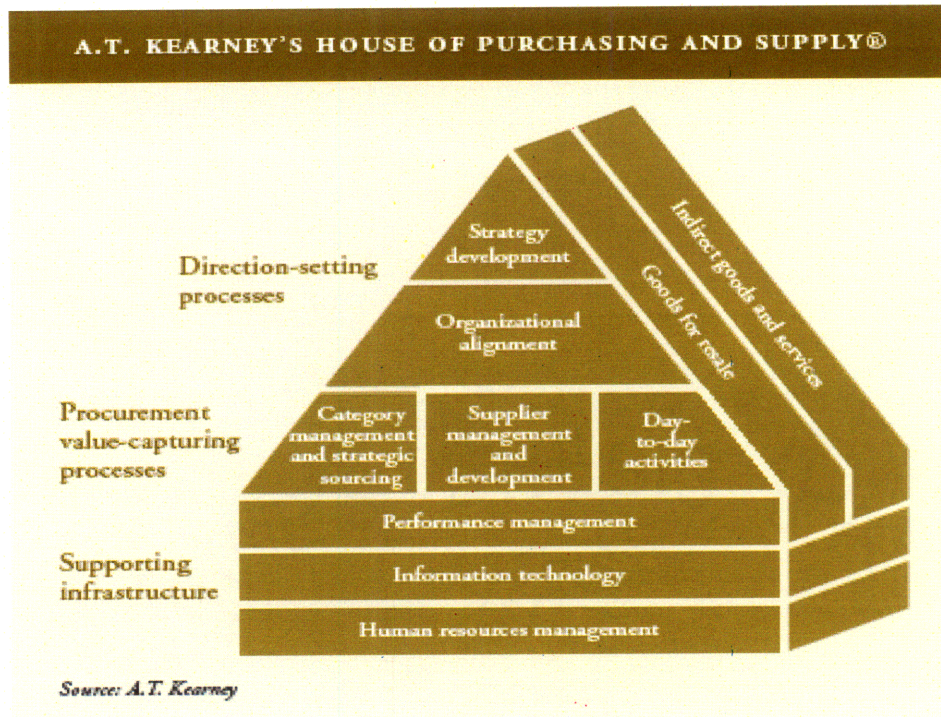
A.T. KEARNEY'S HOUSE OF PURCHASING AND SUPPLY®

Direction-setting processes

Strategy development

Organizational alignment

Indirect goods and services

Goods for resale

Procurement value-capturing processes

Category management and strategic sourcing

Supplier management and development

Day-to-day activities

Supporting infrastructure

Performance management

Information technology

Human resources management

Source: A.T. Kearney